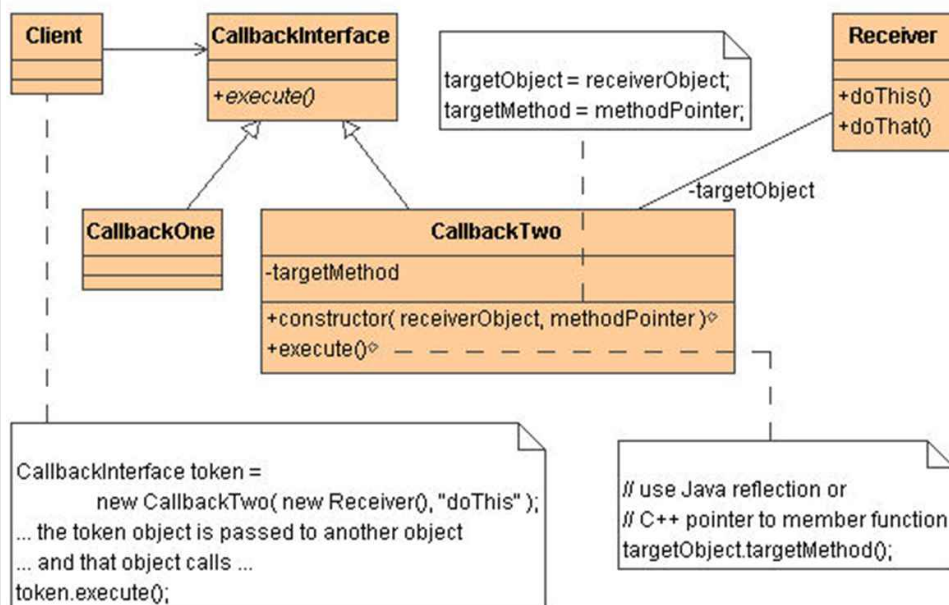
Client

CallbackInterface

+execute()

targetObject = receiverObject;
targetMethod = methodPointer;

Receiver

+doThis()
+doThat()

-targetObject

CallbackOne

CallbackTwo

-targetMethod

+constructor( receiverObject, methodPointer )
+execute()

CallbackInterface token =
new CallbackTwo( new Receiver(), "doThis" );
... the token object is passed to another object
... and that object calls ...
token.execute();

// use Java reflection or
// C++ pointer to member function
targetObject.targetMethod();